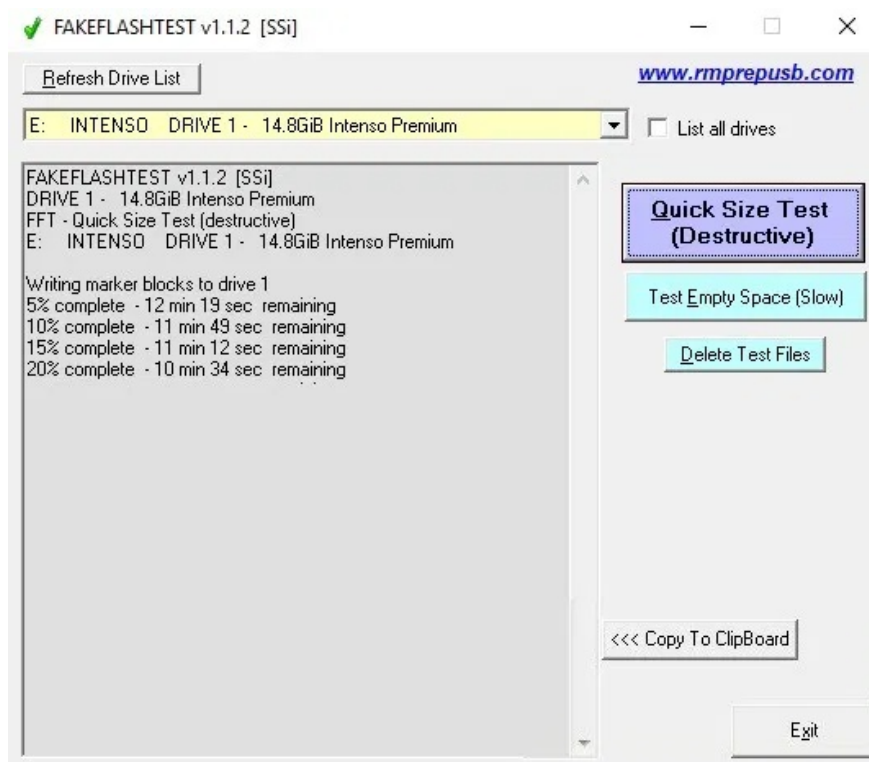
FAKEFLASHTEST v1.1.2 [SSi]

Refresh Drive List

www.rmprepusb.com

E: INTENSO DRIVE 1 - 14.8GiB Intenso Premium

List all drives

FAKEFLASHTEST v1.1.2 [SSi]
DRIVE 1 - 14.8GiB Intenso Premium
FFT - Quick Size Test (destructive)
E: INTENSO DRIVE 1 - 14.8GiB Intenso Premium

Writing marker blocks to drive 1
5% complete - 12 min 19 sec remaining
10% complete - 11 min 49 sec remaining
15% complete - 11 min 12 sec remaining
20% complete - 10 min 34 sec remaining

Quick Size Test (Destructive)

Test Empty Space (Slow)

Delete Test Files

<<< Copy To ClipBoard

Exit